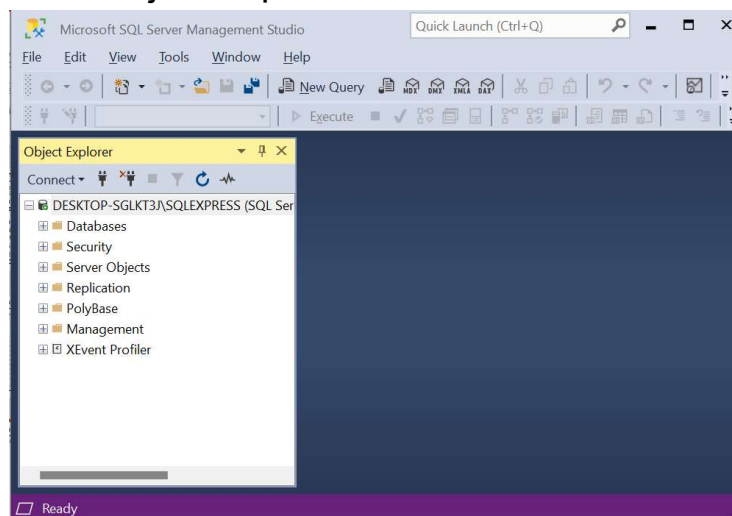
Microsoft SQL Server Management Studio
Quick Launch (Ctrl+Q)
File Edit View Tools Window Help
New Query
MDX DMX XMLA DAX
Execute
Object Explorer
Connect
DESKTOP-SGLKT3J\SQLEXPRESS (SQL Ser
Databases
Security
Server Objects
Replication
PolyBase
Management
XEvent Profiler
Ready